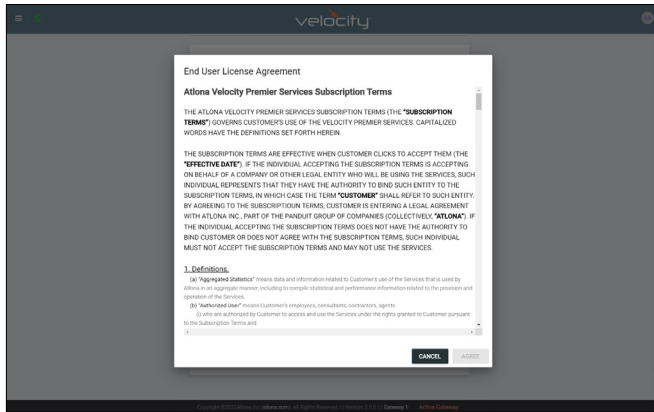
velocity

End User License Agreement

Atlona Velocity Premier Services Subscription Terms

THE ATLONA VELOCITY PREMIER SERVICES SUBSCRIPTION TERMS (THE "SUBSCRIPTION TERMS") GOVERNS CUSTOMER'S USE OF THE VELOCITY PREMIER SERVICES. CAPITALIZED WORDS HAVE THE DEFINITIONS SET FORTH HEREIN.

THE SUBSCRIPTION TERMS ARE EFFECTIVE WHEN CUSTOMER CLICKS TO ACCEPT THEM (THE "EFFECTIVE DATE"). IF THE INDIVIDUAL ACCEPTING THE SUBSCRIPTION TERMS IS ACCEPTING ON BEHALF OF A COMPANY OR OTHER LEGAL ENTITY WHO WILL BE USING THE SERVICES, SUCH INDIVIDUAL REPRESENTS THAT THEY HAVE THE AUTHORITY TO BIND SUCH ENTITY TO THE SUBSCRIPTION TERMS, IN WHICH CASE THE TERM "CUSTOMER" SHALL REFER TO SUCH ENTITY. BY AGREEING TO THE SUBSCRIPTIOUN TERMS, CUSTOMER IS ENTERING A LEGAL AGREEMENT WITH ATLONA INC., PART OF THE PANDUIT GROUP OF COMPANIES (COLLECTIVELY, "ATLONA"). IF THE INDIVIDUAL ACCEPTING THE SUBSCRIPTION TERMS DOES NOT HAVE THE AUTHORITY TO BIND CUSTOMER OR DOES NOT AGREE WITH THE SUBSCRIPTION TERMS, SUCH INDIVIDUAL MUST NOT ACCEPT THE SUBSCRIPTION TERMS AND MAY NOT USE THE SERVICES.

1. Definitions.

(a) "Aggregated Statistics" means data and information related to Customer's use of the Services that is used by Atlona in an aggregate manner, including to compile statistical and performance information related to the provision and operation of the Services.

(b) "Authorized User" means Customer's employees, consultants, contractors, agents

(i) who are authorized by Customer to access and use the Services under the rights granted to Customer pursuant to the Subscription Terms and

CANCEL AGREE

Copyright ©2022 Atlona Inc. (atlona.com). All Rights Reserved | Version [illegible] | Gateway 1 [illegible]